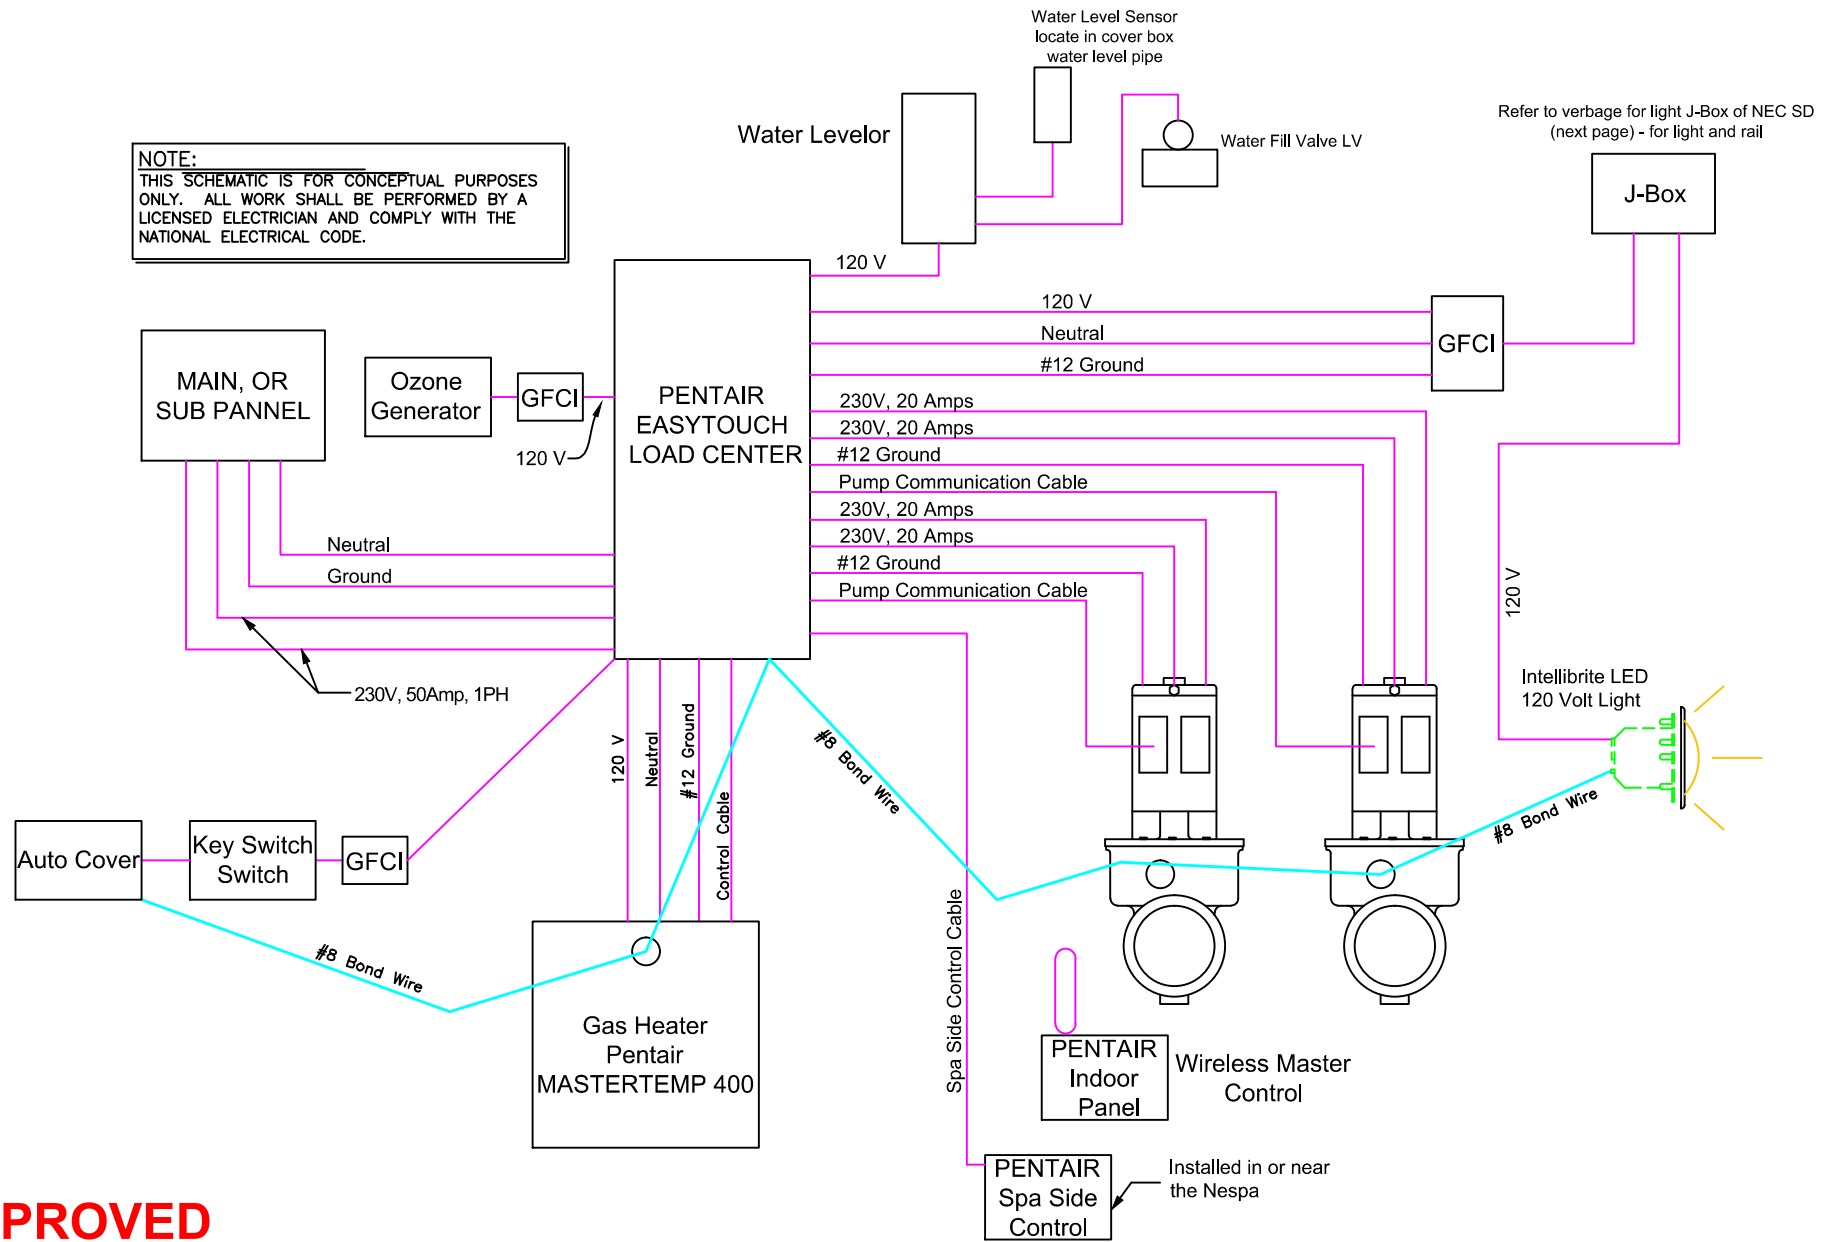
Water Level Sensor
locate in cover box
water level pipe

Water Levelor

Water Fill Valve LV

Refer to verbage for light J-Box of NEC SD
(next page) - for light and rail

J-Box

NOTE:
THIS SCHEMATIC IS FOR CONCEPTUAL PURPOSES ONLY. ALL WORK SHALL BE PERFORMED BY A LICENSED ELECTRICIAN AND COMPLY WITH THE NATIONAL ELECTRICAL CODE.

120 V

120 V
Neutral
#12 Ground

GFCI

MAIN, OR
SUB PANNEL

Ozone
Generator

GFCI

120 V

PENTAIR
EASYTOUCH
LOAD CENTER

230V, 20 Amps
230V, 20 Amps
#12 Ground
Pump Communication Cable
230V, 20 Amps
230V, 20 Amps
#12 Ground
Pump Communication Cable

120 V

Neutral
Ground

230V, 50Amp, 1PH

Intellibrite LED
120 Volt Light

120 V
Neutral
#12 Ground
Control Cable

#8 Bond Wire

#8 Bond Wire

Auto Cover

Key Switch
Switch

GFCI

#8 Bond Wire

Gas Heater
Pentair
MASTERTEMP 400

Spa Side Control Cable

PENTAIR
Indoor
Panel

Wireless Master
Control

PENTAIR
Spa Side
Control

Installed in or near
the Nespa

PROVED